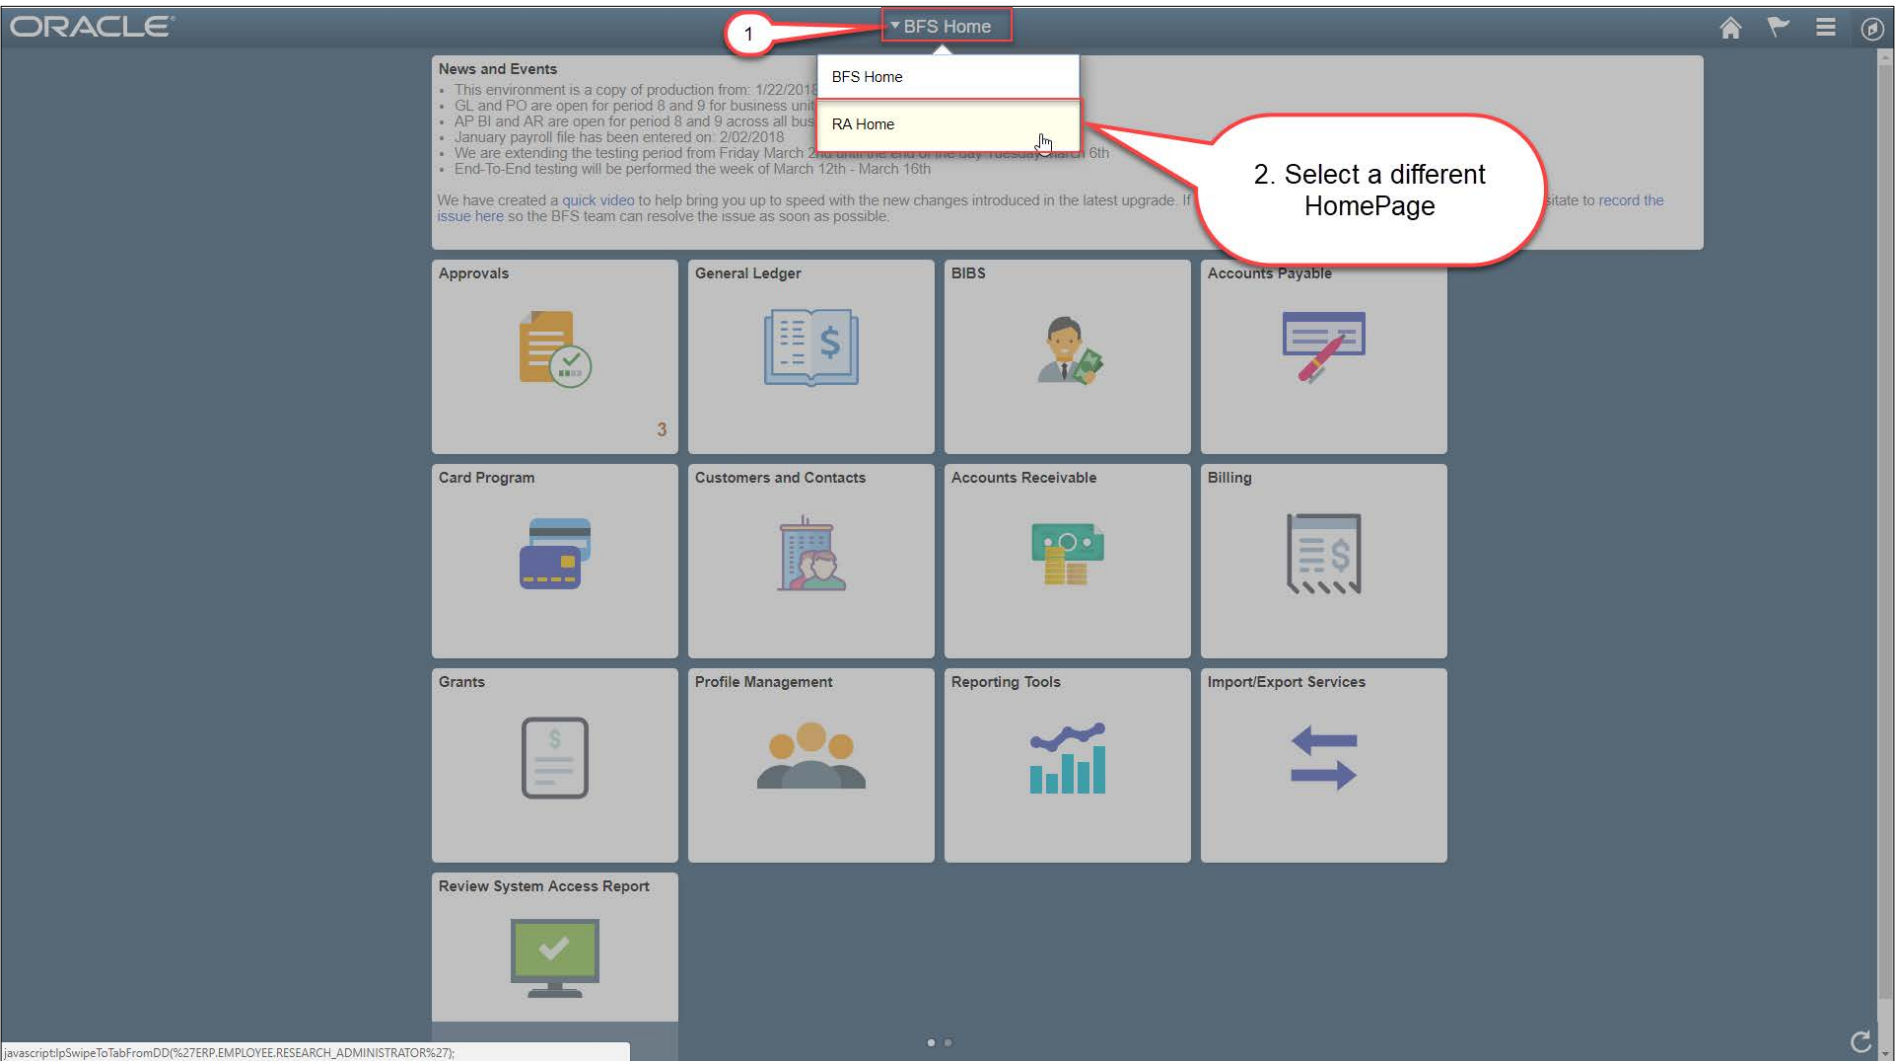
ORACLE

1

▾ BFS Home

BFS Home

RA Home

News and Events

- This environment is a copy of production from: 1/22/2018 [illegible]
- GL and PO are open for period 8 and 9 for business unit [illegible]
- AP BI and AR are open for period 8 and 9 across all bus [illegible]
- January payroll file has been entered on: 2/02/2018
- We are extending the testing period from Friday March 2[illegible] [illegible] 6th
- End-To-End testing will be performed the week of March 12th - March 16th

We have created a quick video to help bring you up to speed with the new changes introduced in the latest upgrade. If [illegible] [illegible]itate to record the issue here so the BFS team can resolve the issue as soon as possible.

2. Select a different HomePage

Approvals

3

General Ledger

BIBS

Accounts Payable

Card Program

Customers and Contacts

Accounts Receivable

Billing

Grants

Profile Management

Reporting Tools

Import/Export Services

Review System Access Report

javascript:lpSwipeToTabFromDD(%27ERP.EMPLOYEE.RESEARCH_ADMINISTRATOR%27);